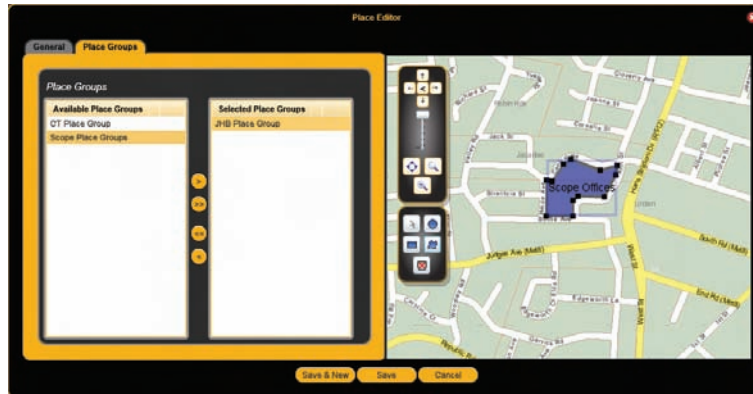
Place Editor

General

Place Groups

Place Groups

Available Place Groups

CT Place Group

Scope Place Groups

Selected Place Groups

JHB Place Group

>

>>

<<

<

Scope Offices

Jan Smuts Ave (M27)

Linden

South Rd (M20)

3rd Ave

4th Ave

Save & New

Save

Cancel